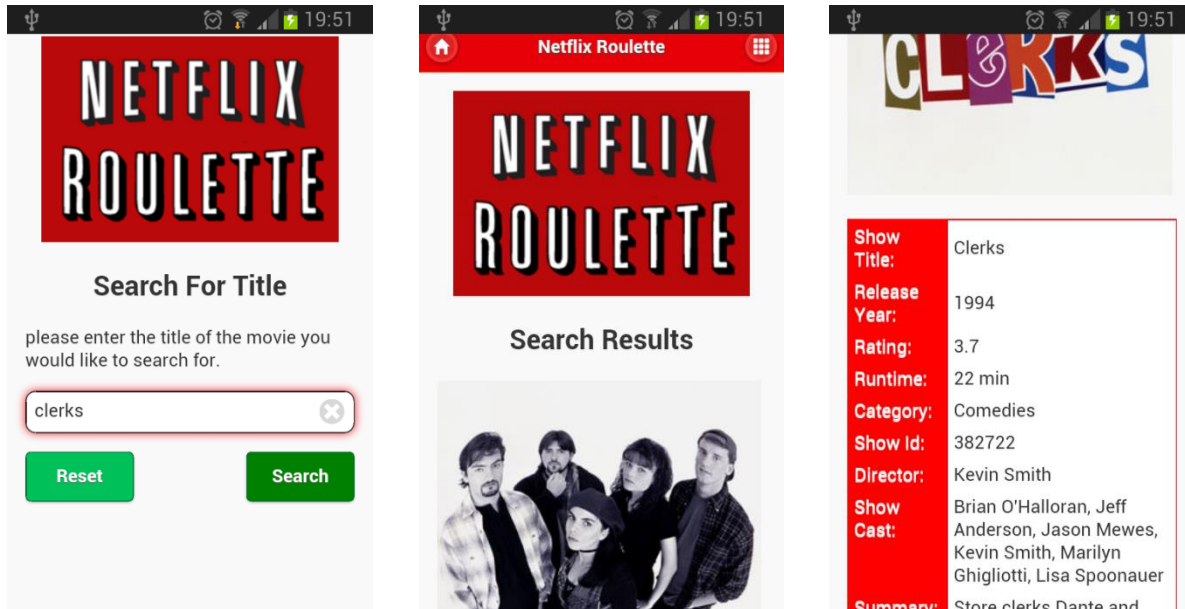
19:51

NETFLIX ROULETTE

Search For Title

please enter the title of the movie you would like to search for.

clerks

Reset

Search

19:51

Netflix Roulette

NETFLIX ROULETTE

Search Results

19:51

CLERKS

| Show Title: | Clerks |
|---|---|
| Release Year: | 1994 |
| Rating: | 3.7 |
| Runtime: | 22 min |
| Category: | Comedies |
| Show Id: | 382722 |
| Director: | Kevin Smith |
| Show Cast: | Brian O'Halloran, Jeff Anderson, Jason Mewes, Kevin Smith, Marilyn Ghigliotti, Lisa Spoonauer |
| Summary: | Store clerks Dante and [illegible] |